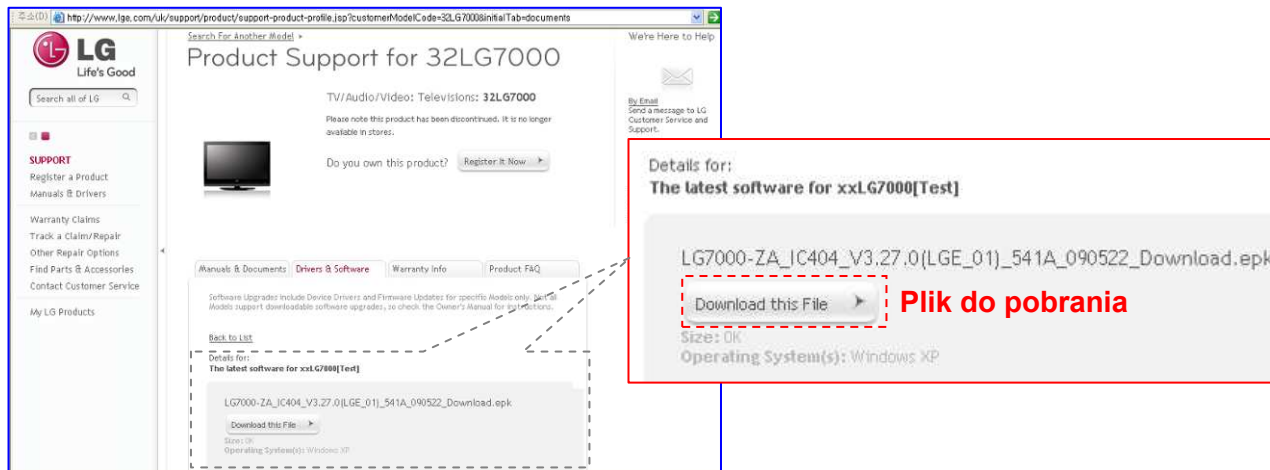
주소(D) http://www.lge.com/uk/support/product/support-product-profile.jsp?customerModelCode=32LG7000&initialTab=documents

LG
Life's Good

Search all of LG

SUPPORT
Register a Product
Manuals & Drivers

Warranty Claims
Track a Claim/Repair
Other Repair Options
Find Parts & Accessories
Contact Customer Service

My LG Products

Search For Another Model >
Product Support for 32LG7000

TV/Audio/Video: Televisions: 32LG7000
Please note this product has been discontinued. It is no longer available in stores.

Do you own this product? Register It Now

We're Here to Help

By Email
Send a message to LG Customer Service and Support.

Manuals & Documents | Drivers & Software | Warranty Info | Product FAQ

Software Upgrades include Device Drivers and Firmware Updates for specific Models only. Not all Models support downloadable software upgrades, so check the Owner's Manual for instructions.

Back to List

Details for:
The latest software for xxLG7000[Test]

LG7000-ZA_IC404_V3.27.0(LGE_01)_541A_090522_Download.epk
Download this File
Size: 0K
Operating System(s): Windows XP

Details for:
The latest software for xxLG7000[Test]

LG7000-ZA_IC404_V3.27.0(LGE_01)_541A_090522_Download.epk
Download this File
Plik do pobrania
Size: 0K
Operating System(s): Windows XP